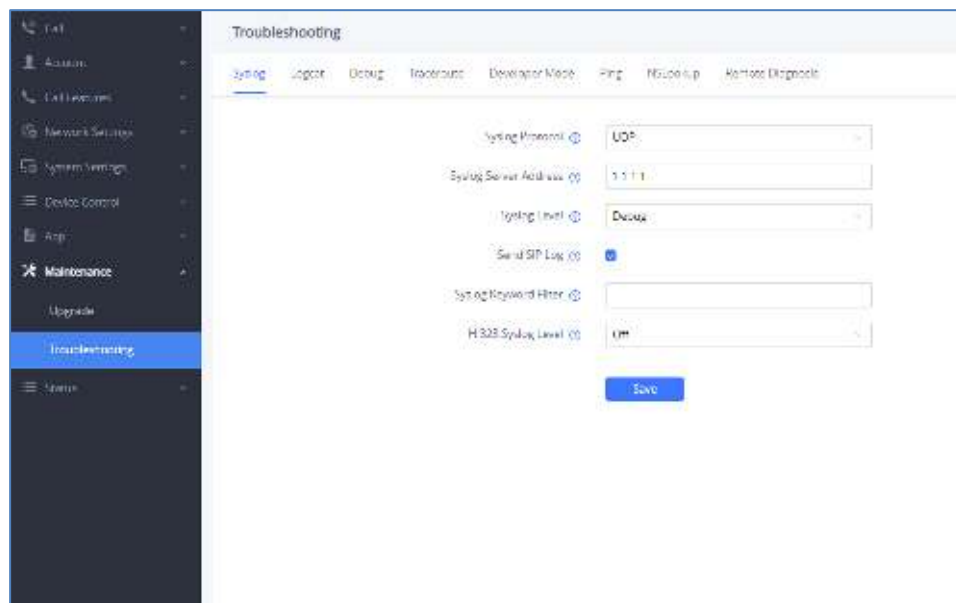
Call

Account

Call Features

Network Settings

System Settings

Device Control

App

Maintenance

Upgrade

Troubleshooting

Status

Troubleshooting

Syslog Logcat Debug Traceroute Developer Mode Ping NSLookup Remote Diagnosis

Syslog Protocol UDP

Syslog Server Address 1.1.1.1

Syslog Level Debug

Send SIP Log

Syslog Keyword Filter

H.323 Syslog Level Off

Save